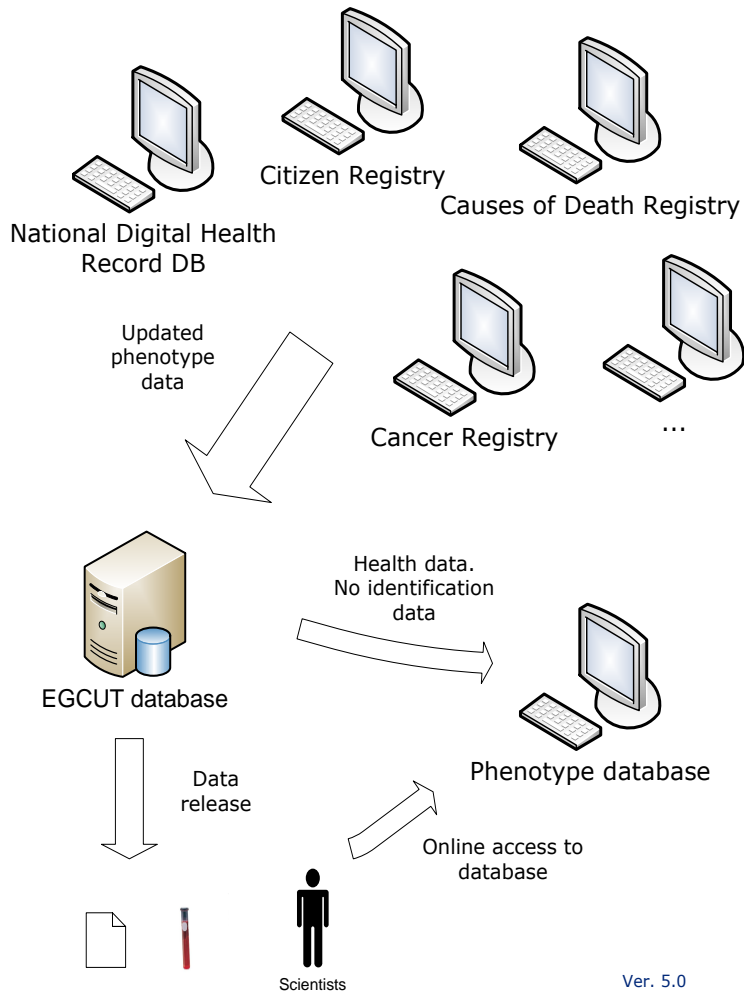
Citizen Registry

Causes of Death Registry

National Digital Health Record DB

Updated phenotype data

Cancer Registry

...

Health data. No identification data

EGCUT database

Phenotype database

Data release

Online access to database

Scientists

Ver. 5.0